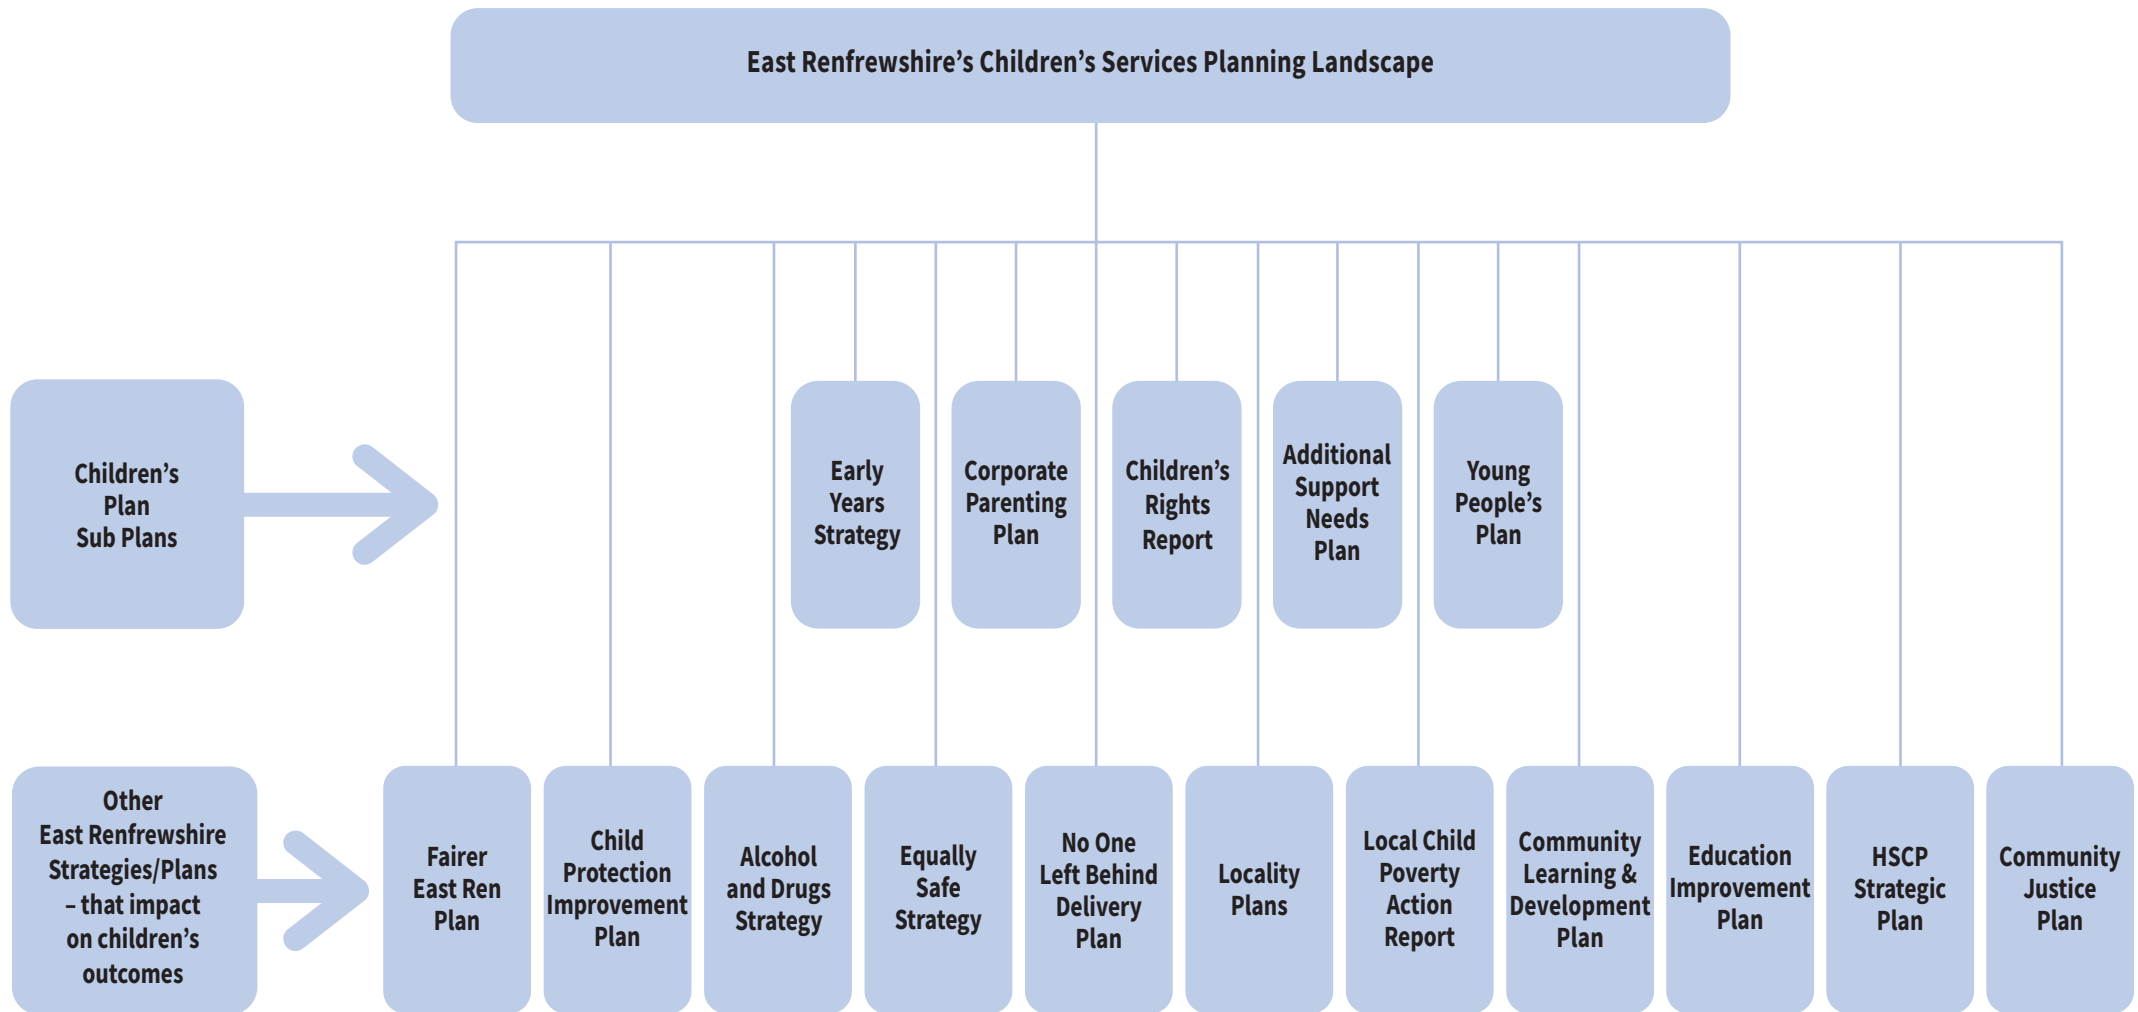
East Renfrewshire's Children's Services Planning Landscape

Children's Plan Sub Plans

Early Years Strategy

Corporate Parenting Plan

Children's Rights Report

Additional Support Needs Plan

Young People's Plan

Other East Renfrewshire Strategies/Plans – that impact on children's outcomes

Fairer East Ren Plan

Child Protection Improvement Plan

Alcohol and Drugs Strategy

Equally Safe Strategy

No One Left Behind Delivery Plan

Locality Plans

Local Child Poverty Action Report

Community Learning & Development Plan

Education Improvement Plan

HSCP Strategic Plan

Community Justice Plan